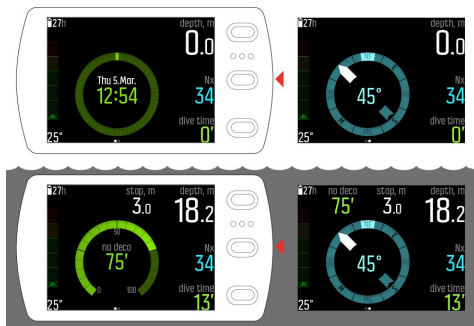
27h
depth, m
0.0
Thu 5.Mar.
12:54
Nx
34
dive time
0'
25°

27h
depth, m
0.0
E
45°
S
W
Nx
34
dive time
0'
25°

27h
stop, m
3.0
depth, m
18.2
50
no deco
75'
0
100
Nx
34
dive time
13'
25°

27h
no deco
75'
stop, m
3.0
depth, m
18.2
E
45°
S
W
Nx
34
dive time
13'
25°